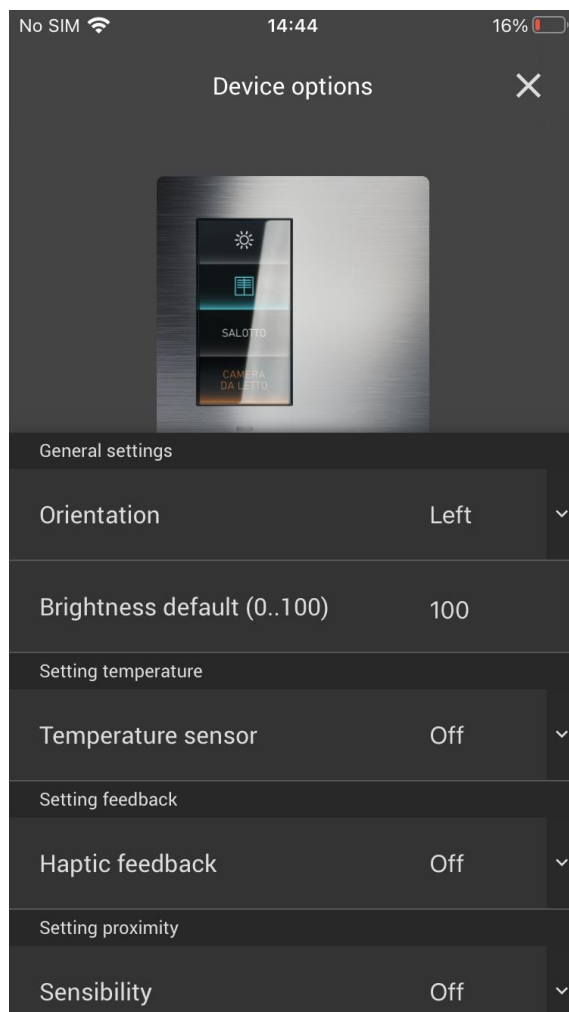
No SIM 14:44 16%

Device options ✕

SALOTTO

CAMERA DA LETTO

General settings

Orientation Left

Brightness default (0..100) 100

Setting temperature

Temperature sensor Off

Setting feedback

Haptic feedback Off

Setting proximity

Sensibility Off